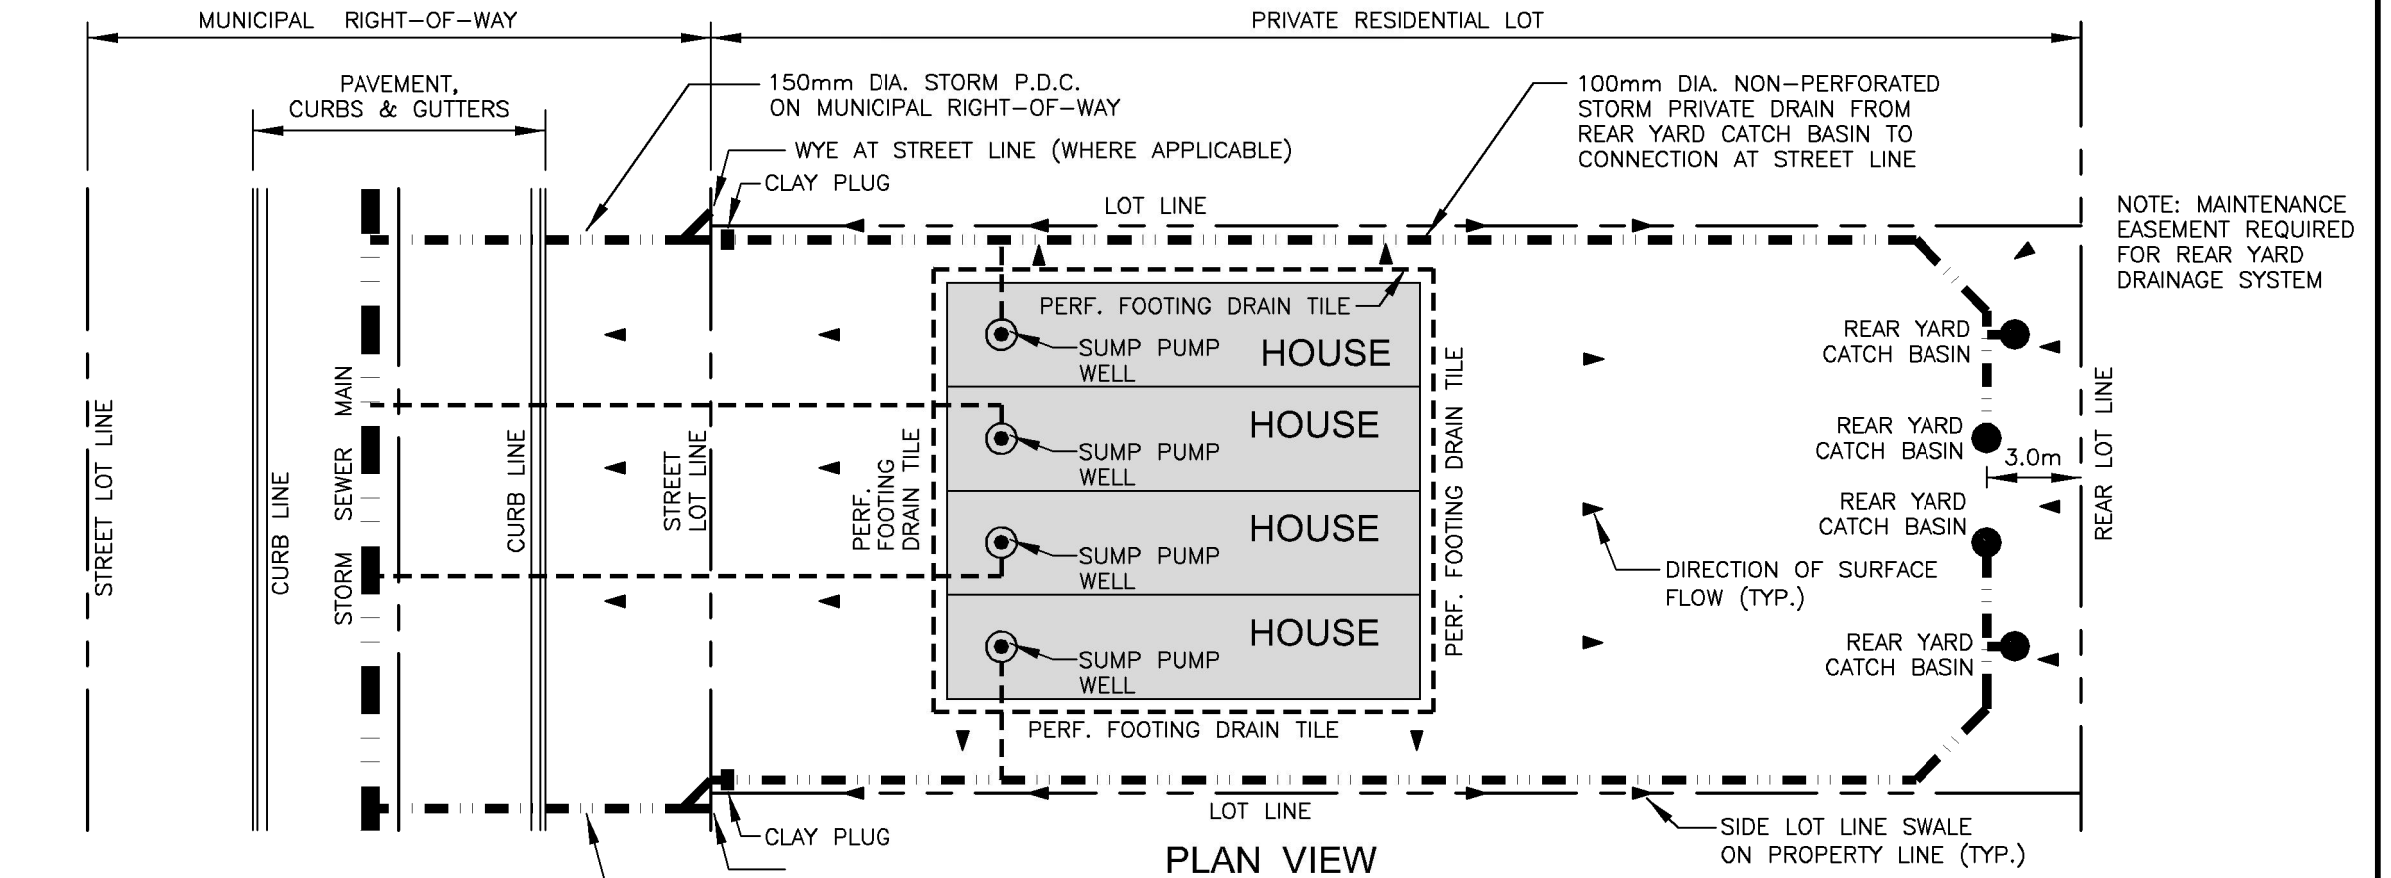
MUNICIPAL RIGHT-OF-WAY

PRIVATE RESIDENTIAL LOT

PAVEMENT, CURBS & GUTTERS

150mm DIA. STORM P.D.C. ON MUNICIPAL RIGHT-OF-WAY

WYE AT STREET LINE (WHERE APPLICABLE)

CLAY PLUG

100mm DIA. NON-PERFORATED STORM PRIVATE DRAIN FROM REAR YARD CATCH BASIN TO CONNECTION AT STREET LINE

LOT LINE

NOTE: MAINTENANCE EASEMENT REQUIRED FOR REAR YARD DRAINAGE SYSTEM

PERF. FOOTING DRAIN TILE

SUMP PUMP WELL

HOUSE

REAR YARD CATCH BASIN

STREET LOT LINE

CURB LINE

STORM SEWER MAIN

CURB LINE

STREET LOT LINE

PERF. FOOTING DRAIN TILE

SUMP PUMP WELL

HOUSE

PERF. FOOTING DRAIN TILE

REAR YARD CATCH BASIN

3.0m

REAR LOT LINE

REAR YARD CATCH BASIN

SUMP PUMP WELL

HOUSE

DIRECTION OF SURFACE FLOW (TYP.)

SUMP PUMP WELL

HOUSE

REAR YARD CATCH BASIN

PERF. FOOTING DRAIN TILE

LOT LINE

CLAY PLUG

SIDE LOT LINE SWALE ON PROPERTY LINE (TYP.)

PLAN VIEW